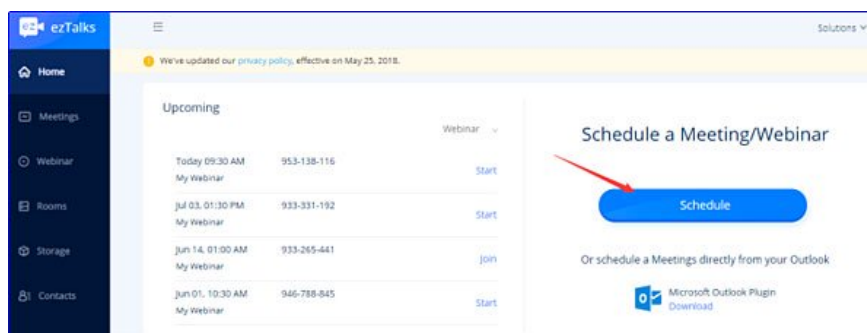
ezTalks

Home

Meetings

Webinar

Rooms

Storage

Contacts

Solutions

We've updated our privacy policy, effective on May 25, 2018.

Upcoming

Webinar

Today 09:30 AM
My Webinar
953-138-116
Start

Jul 03, 01:30 PM
My Webinar
933-331-192
Start

Jun 14, 01:00 AM
My Webinar
933-265-441
Join

Jun 01, 10:30 AM
My Webinar
946-788-845
Start

Schedule a Meeting/Webinar

Schedule

Or schedule a Meetings directly from your Outlook

Microsoft Outlook Plugin
Download